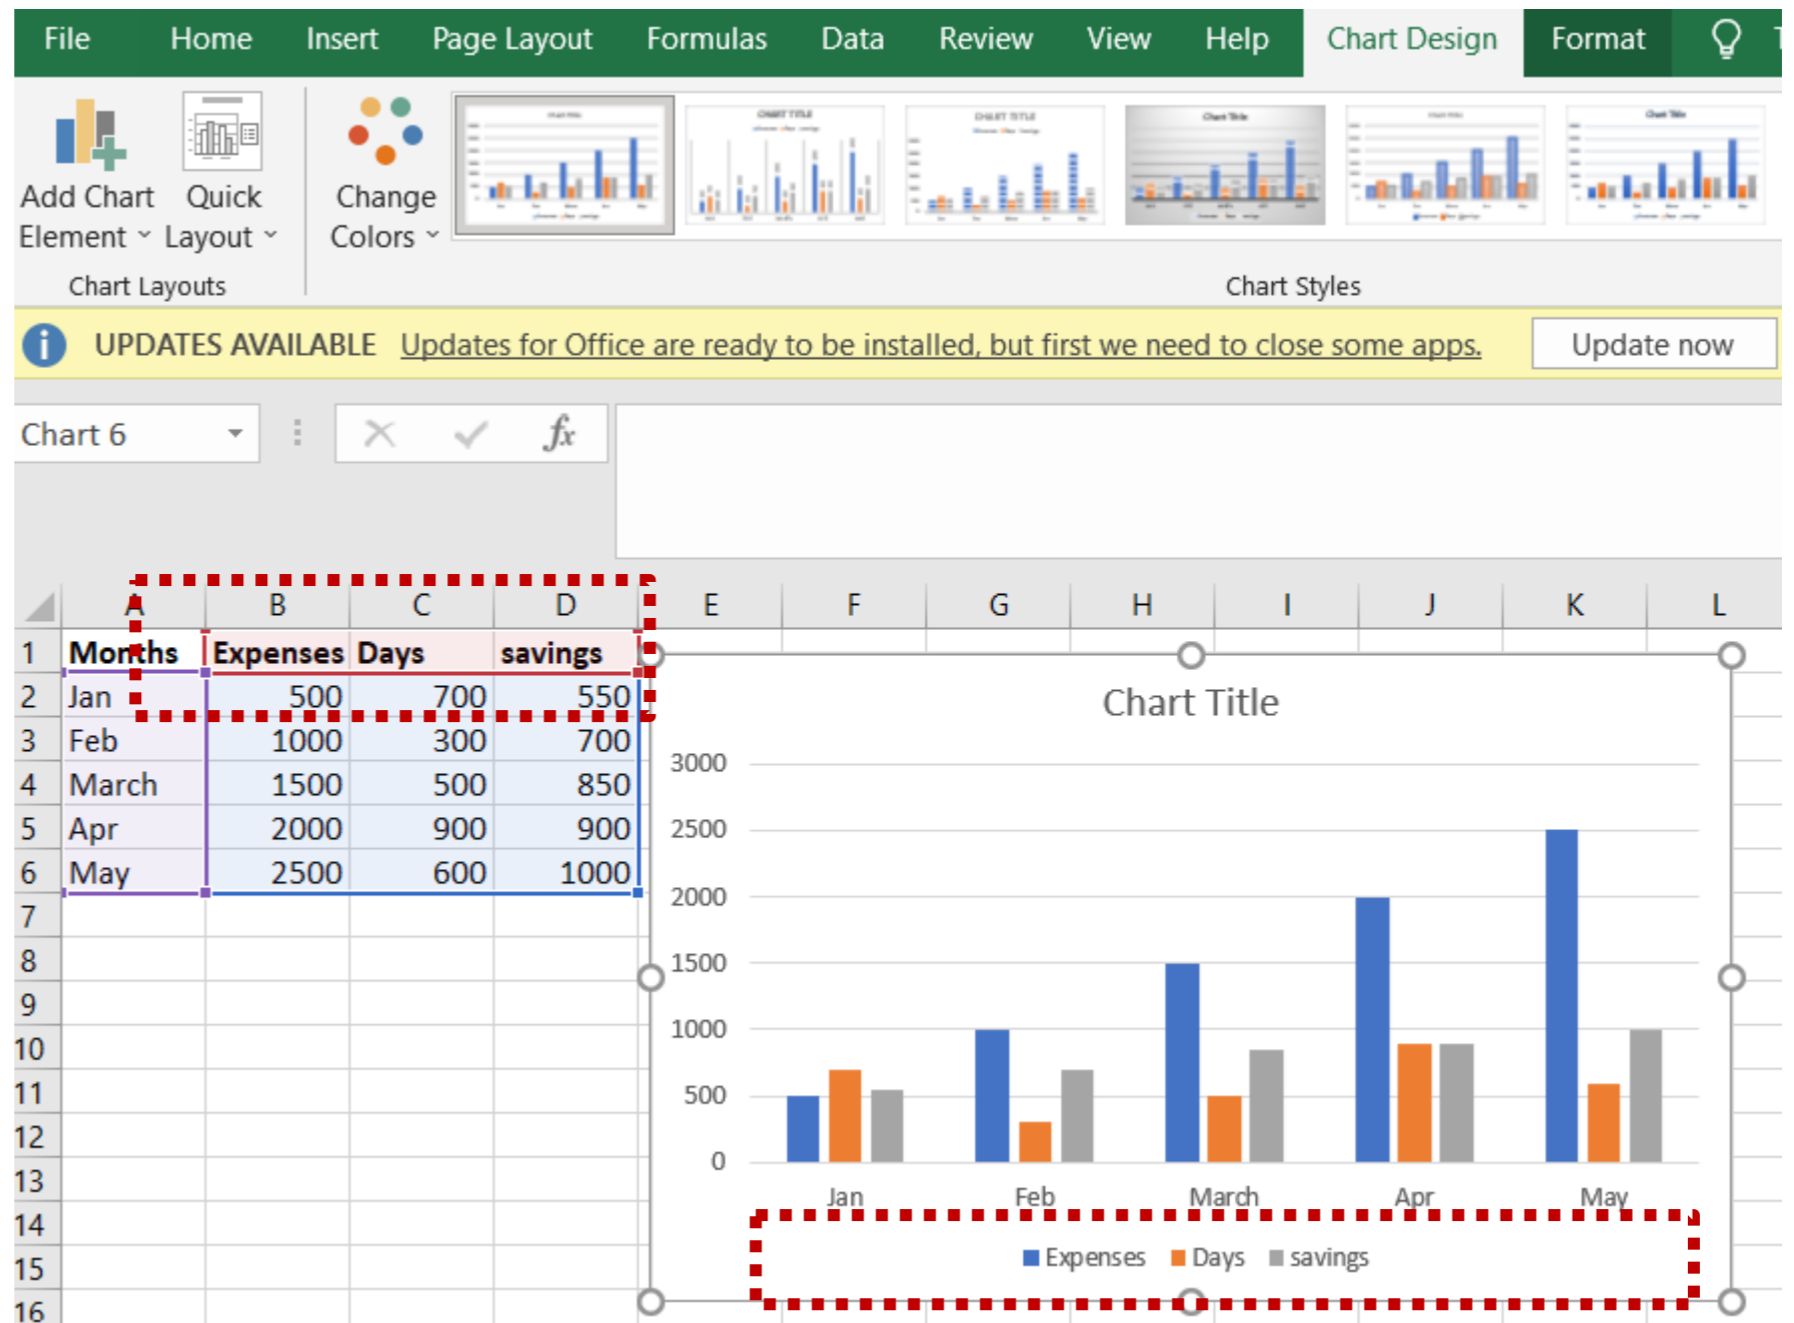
File Home Insert Page Layout Formulas Data Review View Help Chart Design Format

Add Chart Element Quick Layout Change Colors

Chart Layouts

Chart Styles

UPDATES AVAILABLE Updates for Office are ready to be installed, but first we need to close some apps. Update now

Chart 6

|  | A | B | C | D | E | F | G | H | I | J | K | L |
|---|---|---|---|---|---|---|---|---|---|---|---|---|
| 1 | Months | Expenses | Days | savings | | | | | | | | |
| 2 | Jan | 500 | 700 | 550 | | | | | | | | |
| 3 | Feb | 1000 | 300 | 700 | | | | | | | | |
| 4 | March | 1500 | 500 | 850 | | | | | | | | |
| 5 | Apr | 2000 | 900 | 900 | | | | | | | | |
| 6 | May | 2500 | 600 | 1000 | | | | | | | | |
| 7 | | | | | | | | | | | | |
| 8 | | | | | | | | | | | | |
| 9 | | | | | | | | | | | | |
| 10 | | | | | | | | | | | | |
| 11 | | | | | | | | | | | | |
| 12 | | | | | | | | | | | | |
| 13 | | | | | | | | | | | | |
| 14 | | | | | | | | | | | | |
| 15 | | | | | | | | | | | | |
| 16 | | | | | | | | | | | | |

Chart Title

3000
2500
2000
1500
1000
500
0

Jan Feb March Apr May

Expenses Days savings